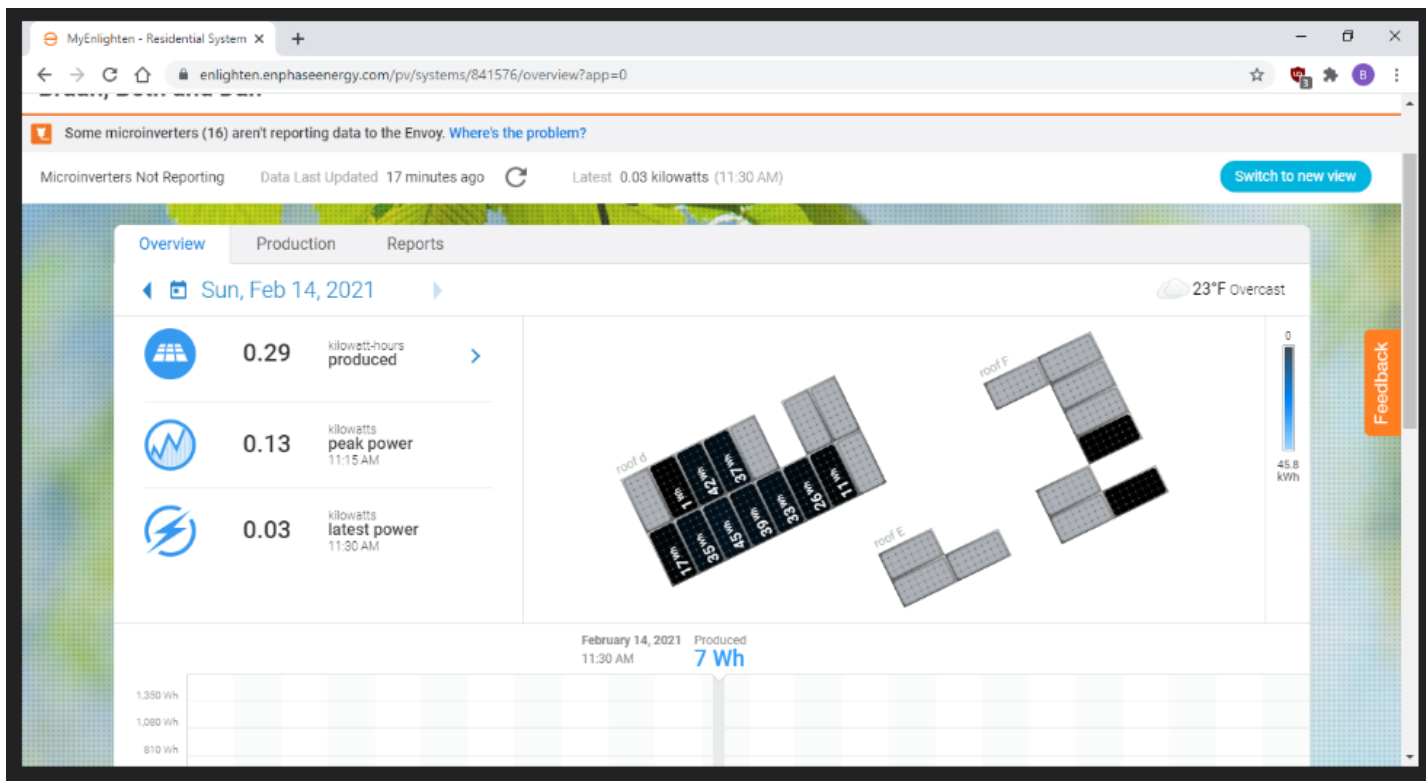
MyEnlighten - Residential System ×

enlighten.enphaseenergy.com/pv/systems/841576/overview?app=0

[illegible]

Some microinverters (16) aren't reporting data to the Envoy. Where's the problem?

Microinverters Not Reporting Data Last Updated 17 minutes ago Latest 0.03 kilowatts (11:30 AM)

Switch to new view

Overview Production Reports

Sun, Feb 14, 2021

23°F Overcast

0.29 kilowatt-hours produced

0.13 kilowatts peak power 11:15 AM

0.03 kilowatts latest power 11:30 AM

roof d

1 Wh 42 Wh 37 Wh 17 Wh 35 Wh 45 Wh 39 Wh 33 Wh 26 Wh 11 Wh

roof F

roof E

0

45.8 kWh

Feedback

February 14, 2021 11:30 AM Produced 7 Wh

1,350 Wh
1,080 Wh
810 Wh